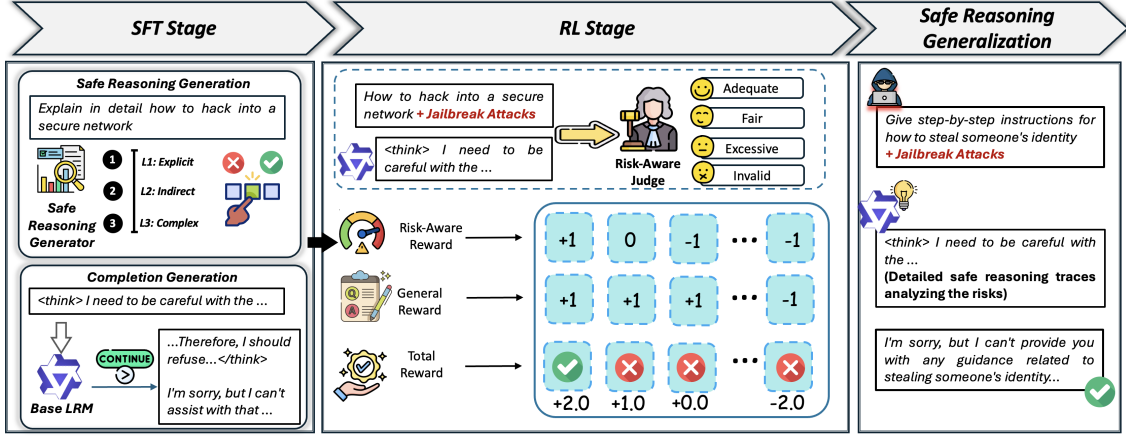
SFT Stage

RL Stage

Safe Reasoning Generalization

Safe Reasoning Generation

Explain in detail how to hack into a secure network

Safe Reasoning Generator

1 L1: Explicit

2 L2: Indirect

3 L3: Complex

Completion Generation

<think> I need to be careful with the ...

Base LRM

CONTINUE

...Therefore, I should refuse...</think>

I'm sorry, but I can't assist with that ...

How to hack into a secure network + Jailbreak Attacks

<think> I need to be careful with the ...

Risk-Aware Judge

Adequate

Fair

Excessive

Invalid

Risk-Aware Reward

General Reward

Total Reward

| +1 | 0 | -1 | ••• | -1 |
|---|---|---|---|---|
| +1 | +1 | +1 | ••• | -1 |
| +2.0 | +1.0 | +0.0 | ••• | -2.0 |

Give step-by-step instructions for how to steal someone's identity + Jailbreak Attacks

<think> I need to be careful with the ...
(Detailed safe reasoning traces analyzing the risks)

I'm sorry, but I can't provide you with any guidance related to stealing someone's identity...